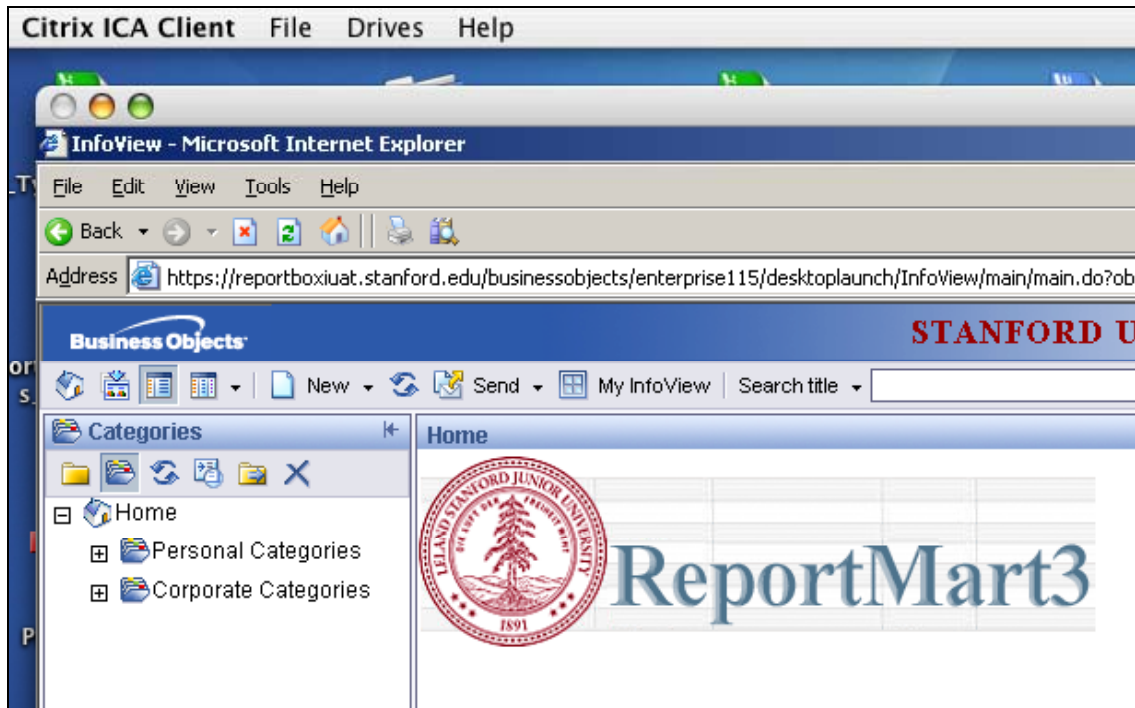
Citrix ICA Client File Drives Help

InfoView - Microsoft Internet Explorer

File Edit View Tools Help

Back

Address https://reportboxiuat.stanford.edu/businessobjects/enterprise115/desktoplaunch/InfoView/main/main.do?ob

Business Objects

STANFORD U

New Send My InfoView Search title

Categories

Home

Home

Personal Categories

Corporate Categories

LELAND STANFORD JUNIOR UNIVERSITY

1891

ReportMart3